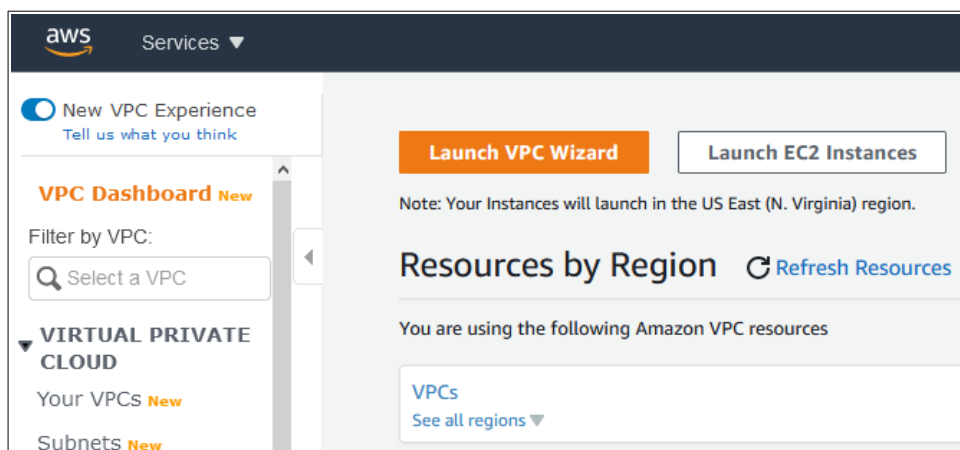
aws Services ▼

New VPC Experience
Tell us what you think

VPC Dashboard New
Filter by VPC:
Select a VPC

VIRTUAL PRIVATE CLOUD
Your VPCs New
Subnets New

Launch VPC Wizard
Launch EC2 Instances

Note: Your Instances will launch in the US East (N. Virginia) region.

Resources by Region
Refresh Resources

You are using the following Amazon VPC resources

VPCs
See all regions